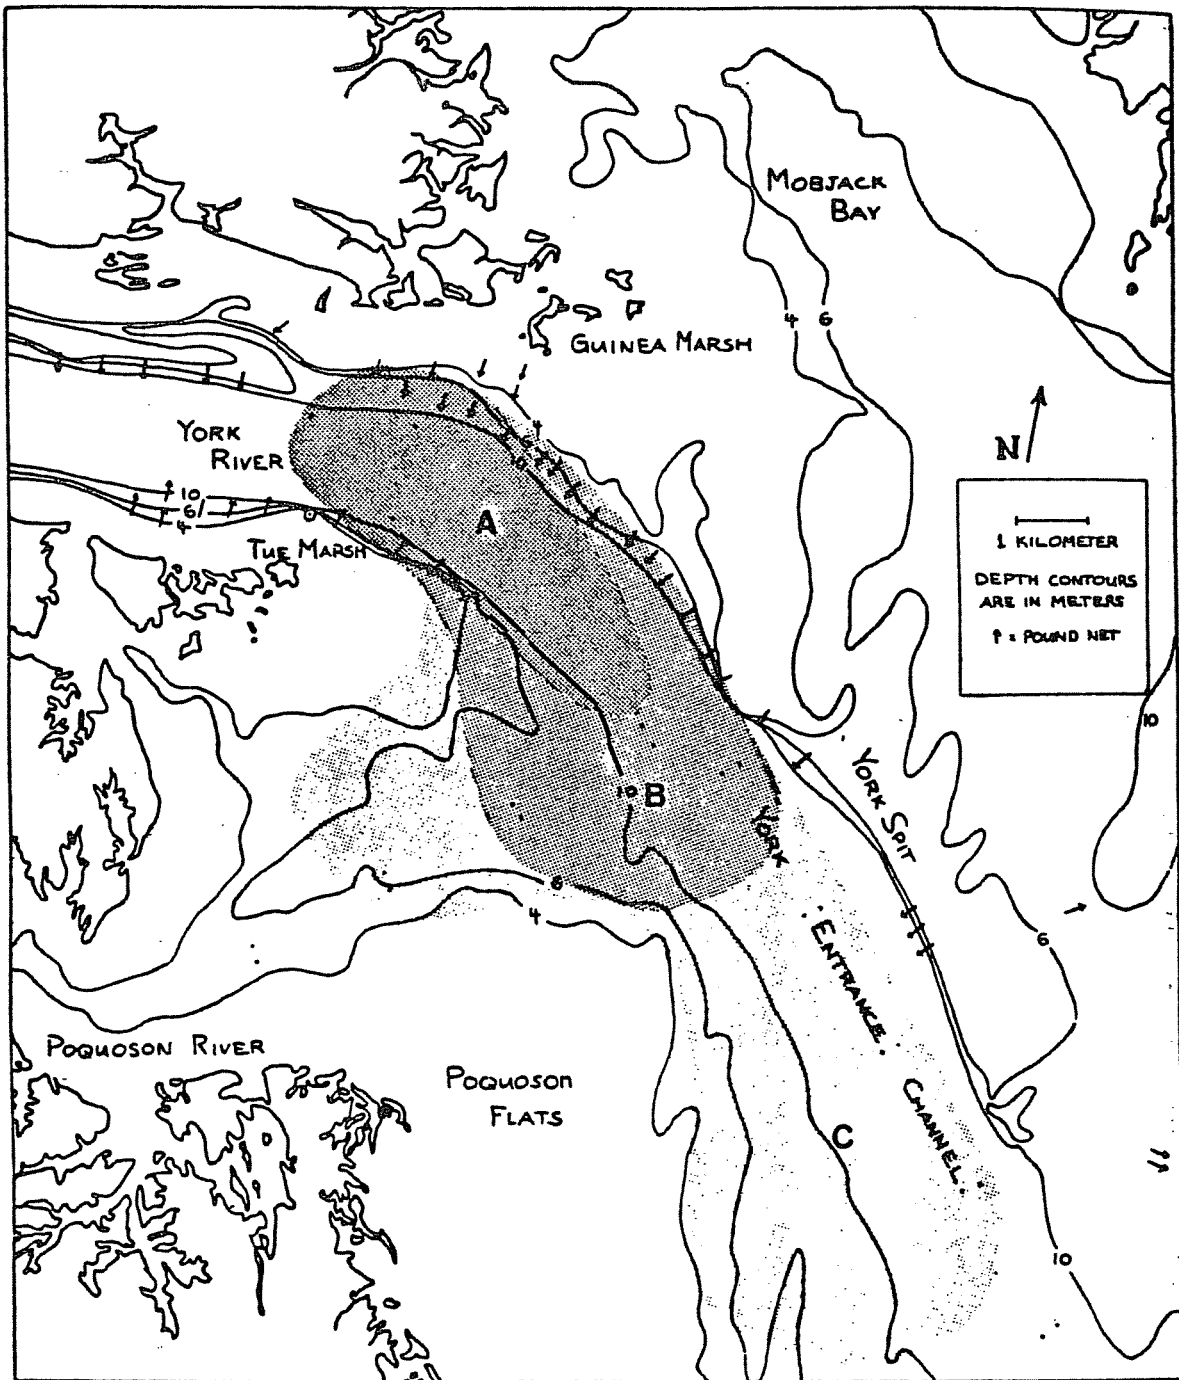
MOBJACK BAY

GUINEA MARSH

4 6

YORK RIVER

10
6
4

4
6
10

TUE MARSH

A

N

1 KILOMETER

DEPTH CONTOURS ARE IN METERS

↑ = POUND NET

10

10 B

YORK

YORK SPIT

6

4

ENTRANCE

6

POQUOSON RIVER

POQUOSON FLATS

C

CHANNEL

10